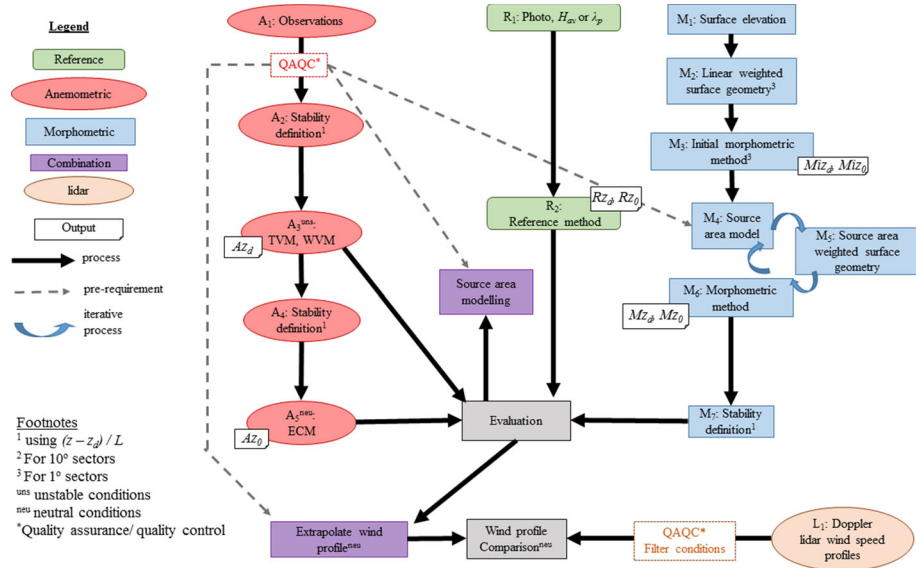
Legend

Reference

Anemometric

Morphometric

Combination

lidar

Output

process

pre-requirement

iterative process

A$_1$: Observations

QAQC*

A$_2$: Stability definition$^1$

A$_3$$^{uns}$: TVM, WVM

$Az_d$

A$_4$: Stability definition$^1$

A$_5$$^{neu}$: ECM

$Az_0$

R$_1$: Photo, $H_{av}$ or $\lambda_p$

R$_2$: Reference method

$Rz_d$, $Rz_0$

Source area modelling

Evaluation

M$_1$: Surface elevation

M$_2$: Linear weighted surface geometry$^3$

M$_3$: Initial morphometric method$^3$

$Miz_d$, $Miz_0$

M$_4$: Source area model

M$_5$: Source area weighted surface geometry

M$_6$: Morphometric method

$Mz_d$, $Mz_0$

M$_7$: Stability definition$^1$

Footnotes
$^1$ using $(z - z_d) / L$
$^2$ For 10° sectors
$^3$ For 1° sectors
$^{uns}$ unstable conditions
$^{neu}$ neutral conditions
*Quality assurance/ quality control

Extrapolate wind profile$^{neu}$

Wind profile Comparison$^{neu}$

QAQC* Filter conditions

L$_1$: Doppler lidar wind speed profiles